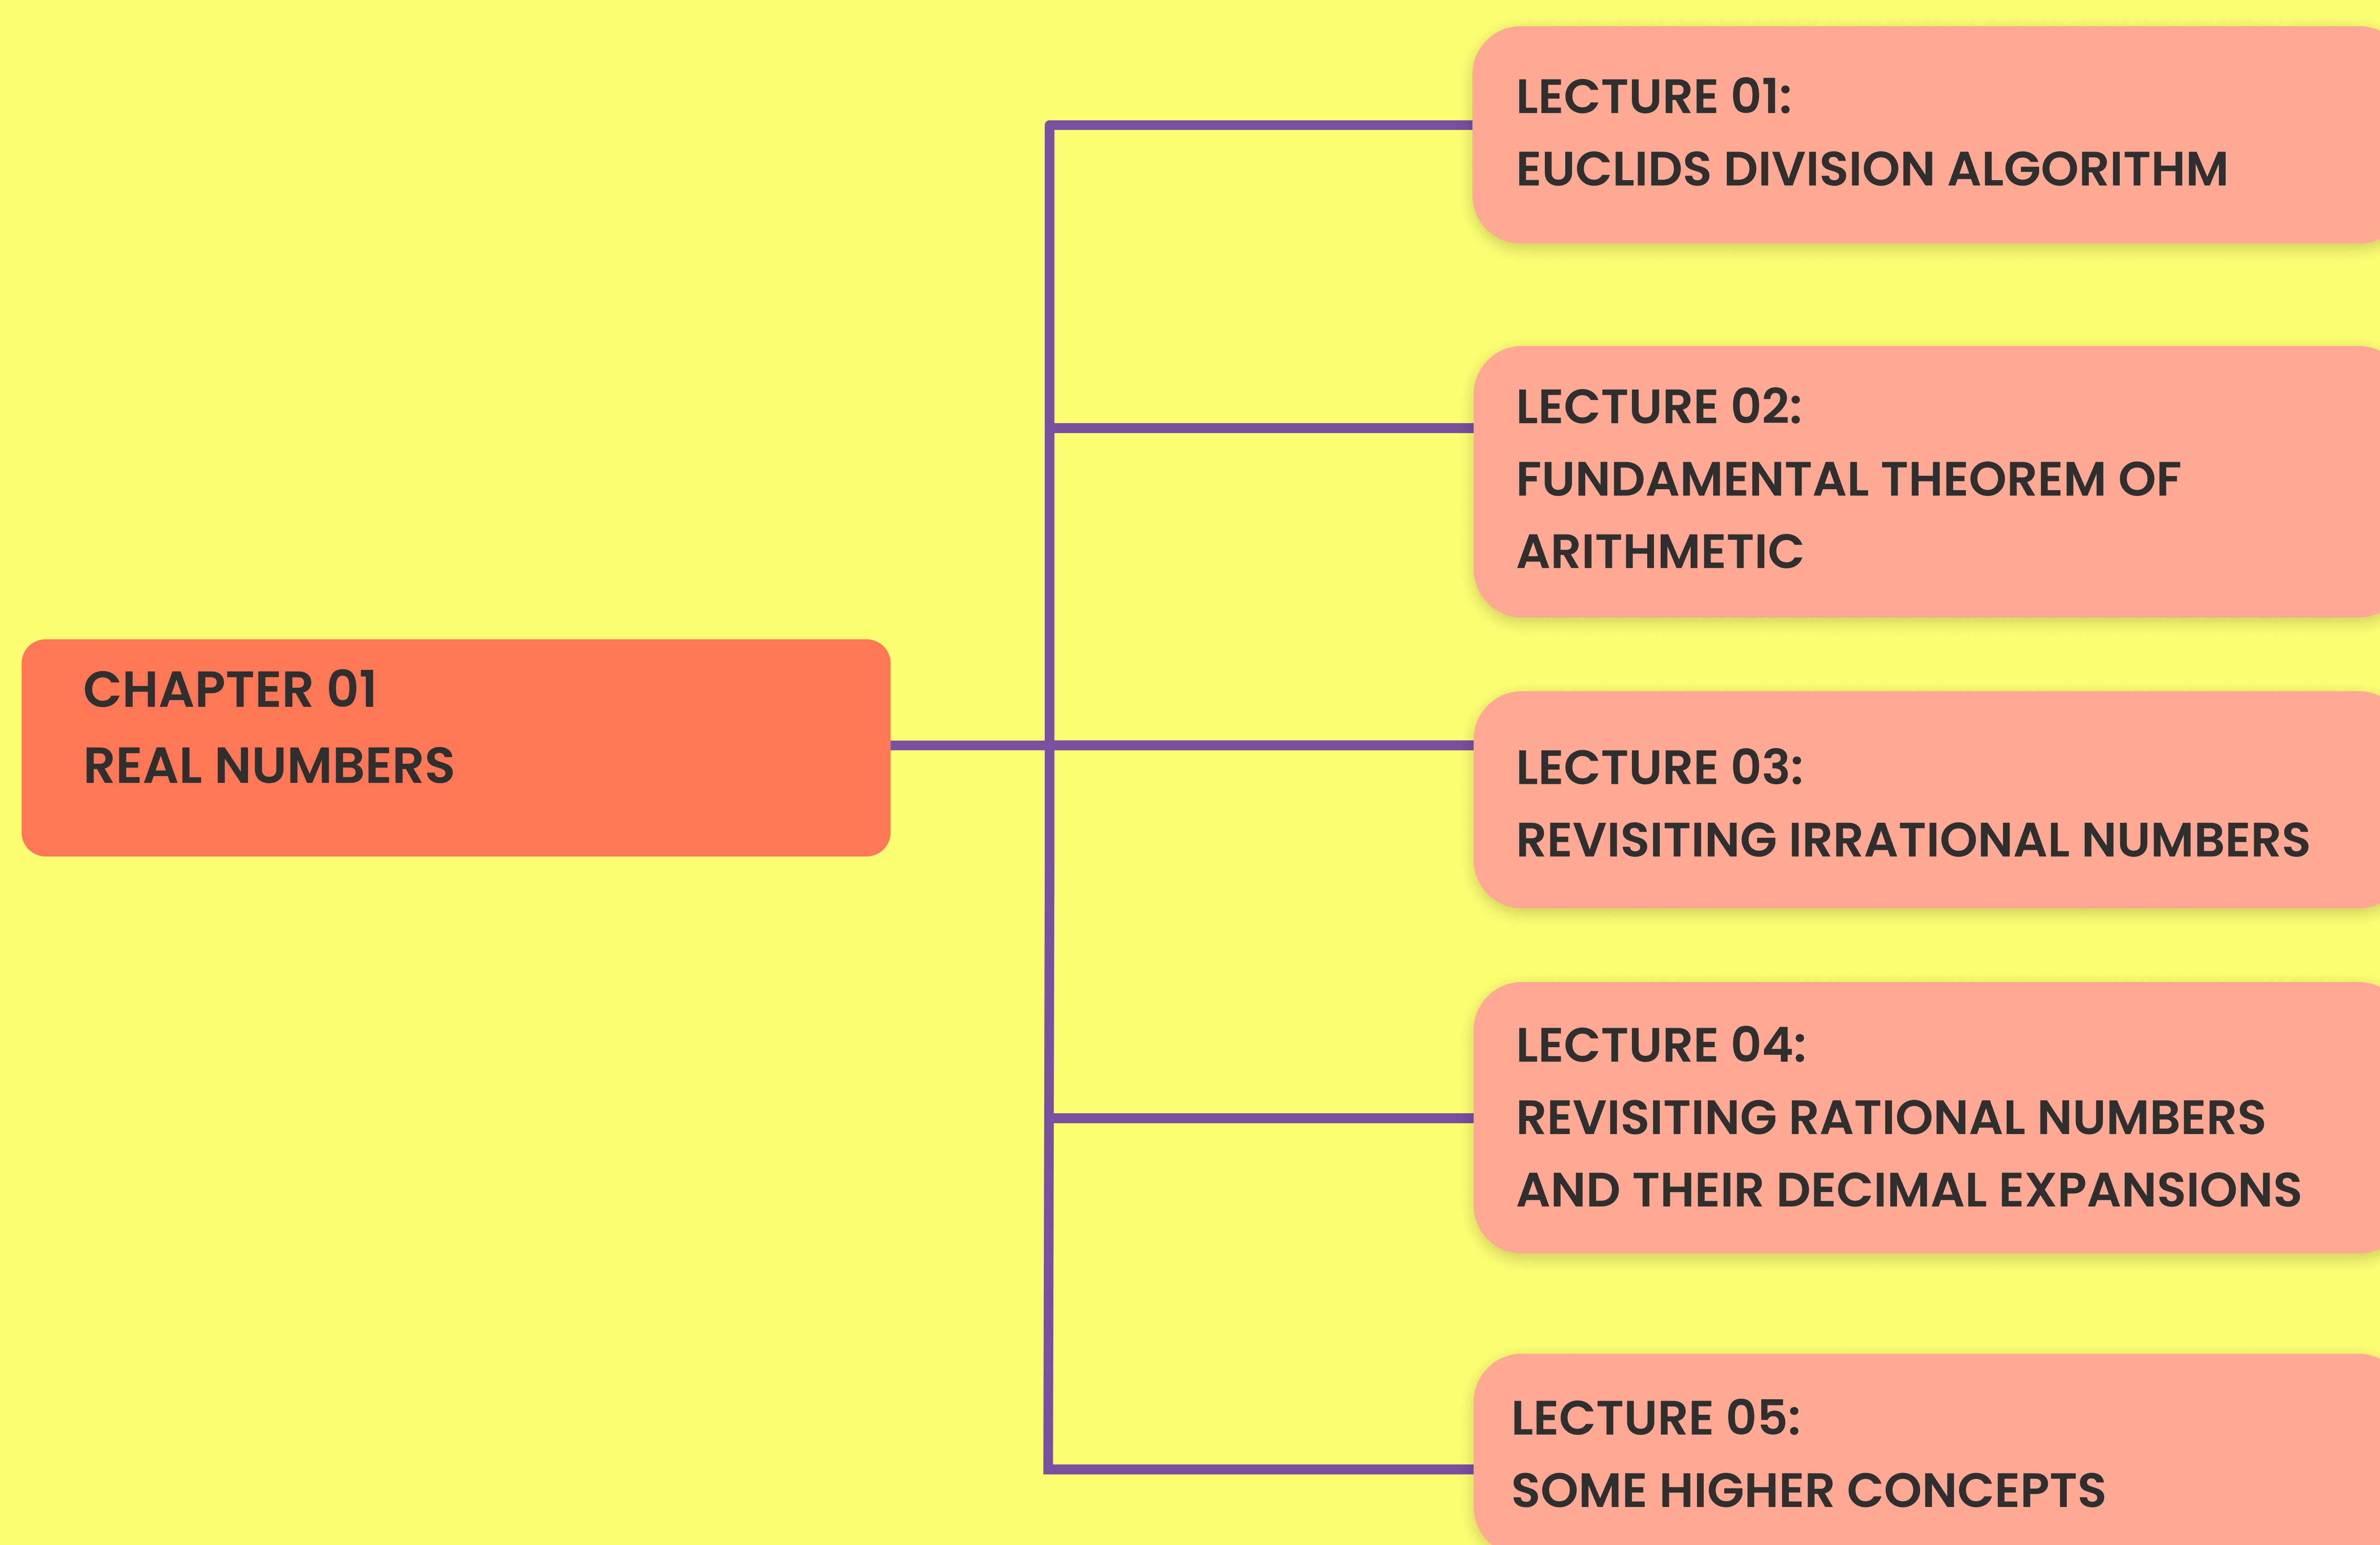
CHAPTER 01
REAL NUMBERS

LECTURE 01:
EUCLIDS DIVISION ALGORITHM

LECTURE 02:
FUNDAMENTAL THEOREM OF ARITHMETIC

LECTURE 03:
REVISITING IRRATIONAL NUMBERS

LECTURE 04:
REVISITING RATIONAL NUMBERS AND THEIR DECIMAL EXPANSIONS

LECTURE 05:
SOME HIGHER CONCEPTS